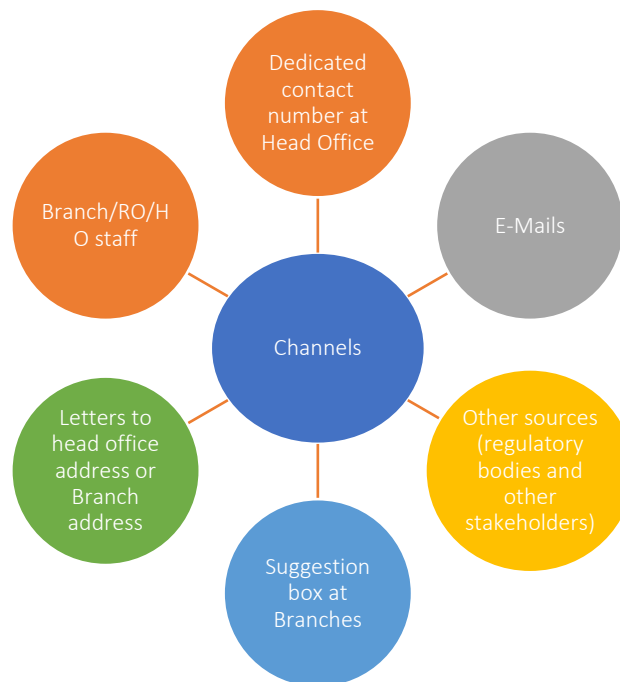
Dedicated contact number at Head Office

Branch/RO/HO staff

E-Mails

Channels

Letters to head office address or Branch address

Other sources (regulatory bodies and other stakeholders)

Suggestion box at Branches